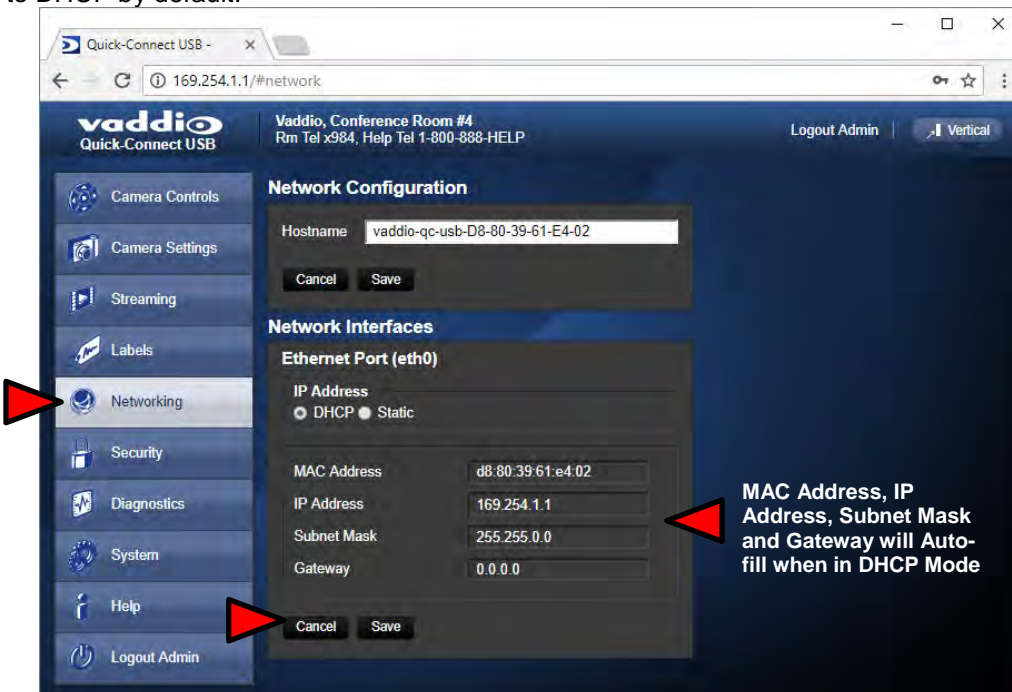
to DHCP by default.

Quick-Connect USB -

169.254.1.1/#network

vaddio
Quick-Connect USB

Vaddio, Conference Room #4
Rm Tel x984, Help Tel 1-800-888-HELP

Logout Admin

Vertical

Camera Controls

Camera Settings

Streaming

Labels

Networking

Security

Diagnostics

System

Help

Logout Admin

Network Configuration

Hostname vaddio-qc-usb-D8-80-39-61-E4-02

Cancel Save

Network Interfaces

Ethernet Port (eth0)

IP Address
DHCP Static

| | |
|---|---|
| MAC Address | d8:80:39:61:e4:02 |
| IP Address | 169.254.1.1 |
| Subnet Mask | 255.255.0.0 |
| Gateway | 0.0.0.0 |

Cancel Save

MAC Address, IP Address, Subnet Mask and Gateway will Autofill when in DHCP Mode